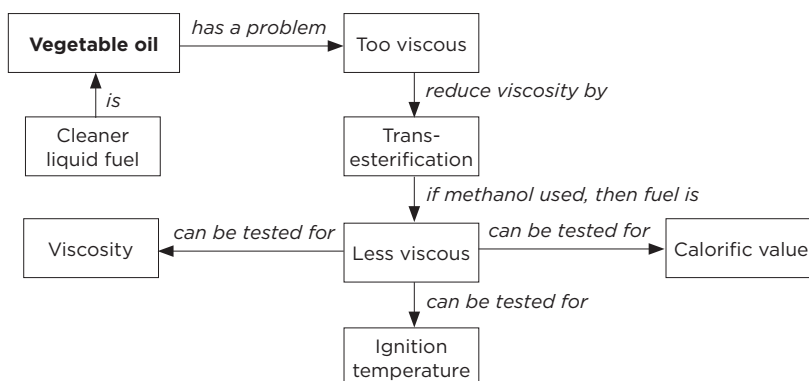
**Vegetable oil**

has a problem

Too viscous

is

Cleaner liquid fuel

reduce viscosity by

Transesterification

if methanol used, then fuel is

Viscosity

can be tested for

Less viscous

can be tested for

Calorific value

can be tested for

Ignition temperature